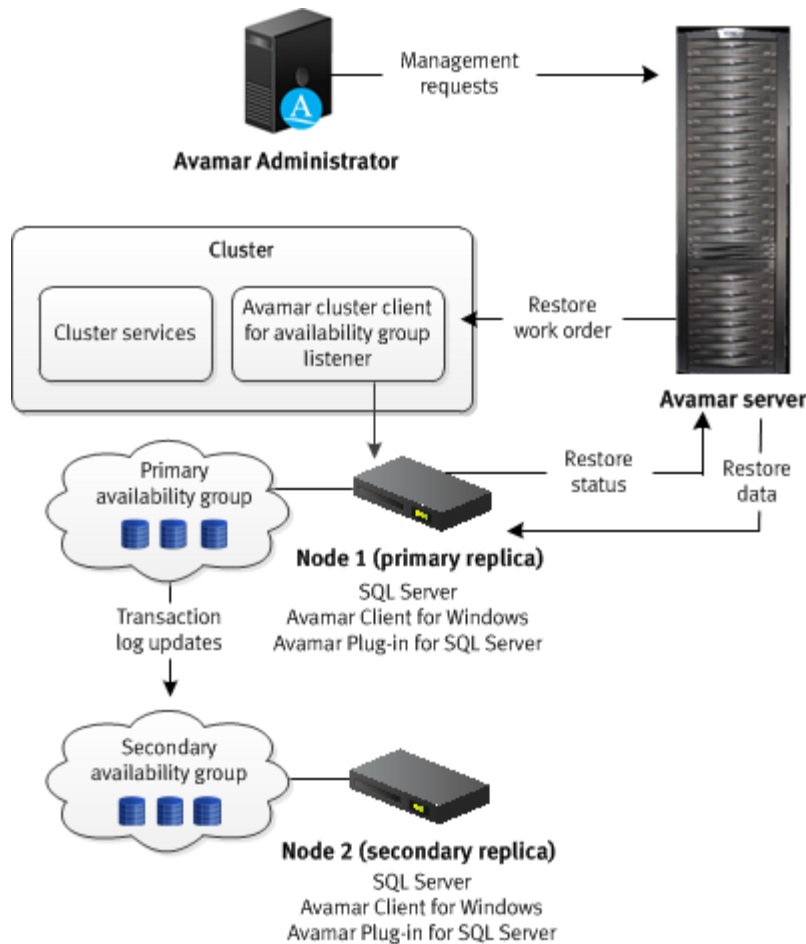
Management requests

Avamar Administrator

Cluster

Cluster services

Avamar cluster client for availability group listener

Restore work order

Avamar server

Primary availability group

Restore status

Restore data

Node 1 (primary replica)

SQL Server
Avamar Client for Windows
Avamar Plug-in for SQL Server

Transaction log updates

Secondary availability group

Node 2 (secondary replica)

SQL Server
Avamar Client for Windows
Avamar Plug-in for SQL Server